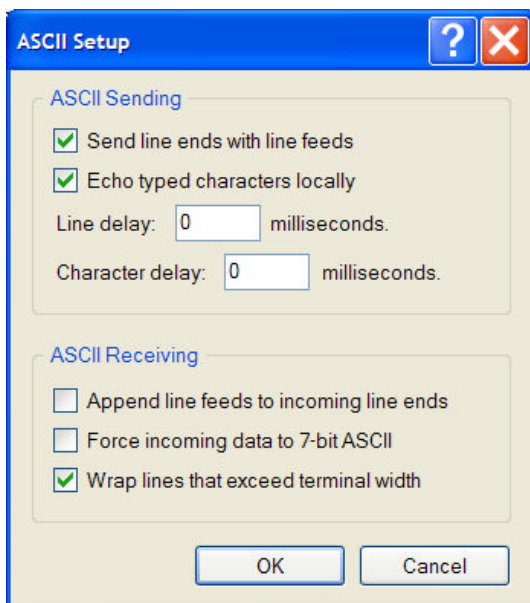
ASCII Setup

?

ASCII Sending

Send line ends with line feeds

Echo typed characters locally

Line delay: 0 milliseconds.

Character delay: 0 milliseconds.

ASCII Receiving

Append line feeds to incoming line ends

Force incoming data to 7-bit ASCII

Wrap lines that exceed terminal width

OK

Cancel